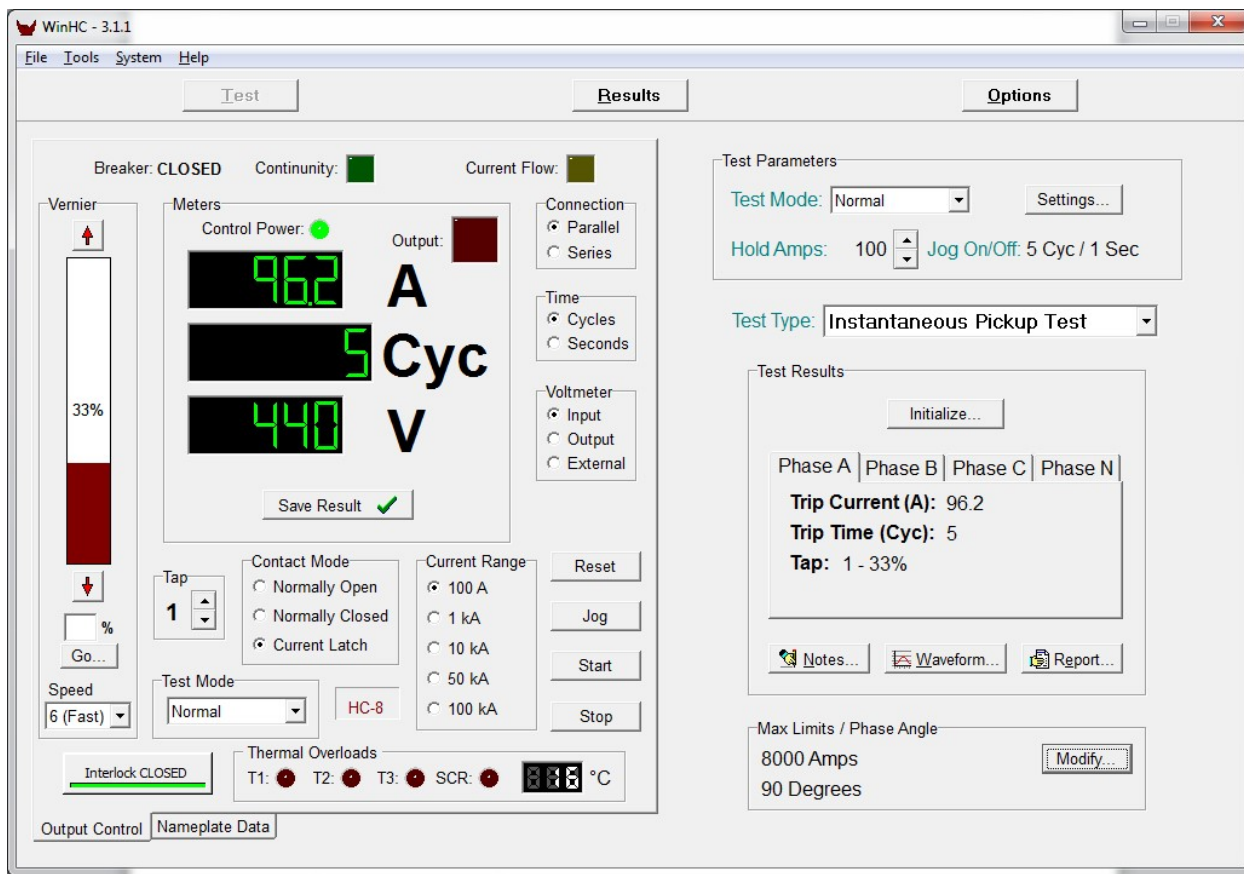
WinHC - 3.1.1

File Tools System Help

Test

Results

Options

Breaker: CLOSED Continunity: Current Flow:

Vernier

33%

%

Go...

Speed

6 (Fast)

Meters

Control Power:

Output:

96.2 A

5 Cyc

440 V

Save Result

Connection
Parallel
Series

Time
Cycles
Seconds

Voltmeter
Input
Output
External

Tap
1

Contact Mode
Normally Open
Normally Closed
Current Latch

Current Range
100 A
1 kA
10 kA
50 kA
100 kA

Reset

Jog

Start

Stop

Test Mode
Normal

HC-8

Interlock CLOSED

Thermal Overloads
T1: T2: T3: SCR: 888 °C

Output Control
Nameplate Data

Test Parameters
Test Mode: Normal
Settings...
Hold Amps: 100 Jog On/Off: 5 Cyc / 1 Sec

Test Type: Instantaneous Pickup Test

Test Results
Initialize...

Phase A Phase B Phase C Phase N

Trip Current (A): 96.2
Trip Time (Cyc): 5
Tap: 1 - 33%

Notes...
Waveform...
Report...

Max Limits / Phase Angle
8000 Amps
90 Degrees
Modify...